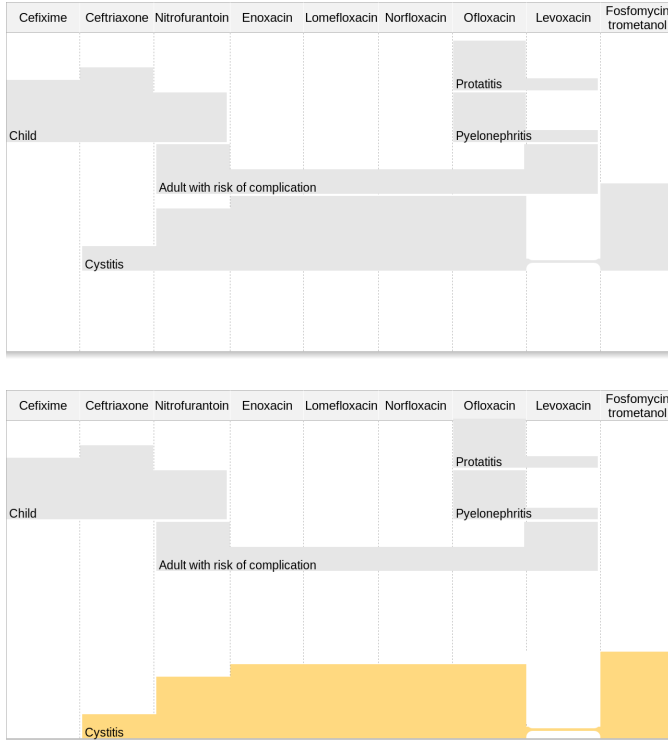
| Cefixime | Ceftriaxone | Nitrofurantoin | Enoxacin | Lomefloxacin | Norfloxacin | Ofloxacin | Levoxacin | Fosfomycin trometanol |
|---|---|---|---|---|---|---|---|---|

Protatitis

Child

Pyelonephritis

Adult with risk of complication

Cystitis

| Cefixime | Ceftriaxone | Nitrofurantoin | Enoxacin | Lomefloxacin | Norfloxacin | Ofloxacin | Levoxacin | Fosfomycin trometanol |
|---|---|---|---|---|---|---|---|---|

Protatitis

Child

Pyelonephritis

Adult with risk of complication

Cystitis